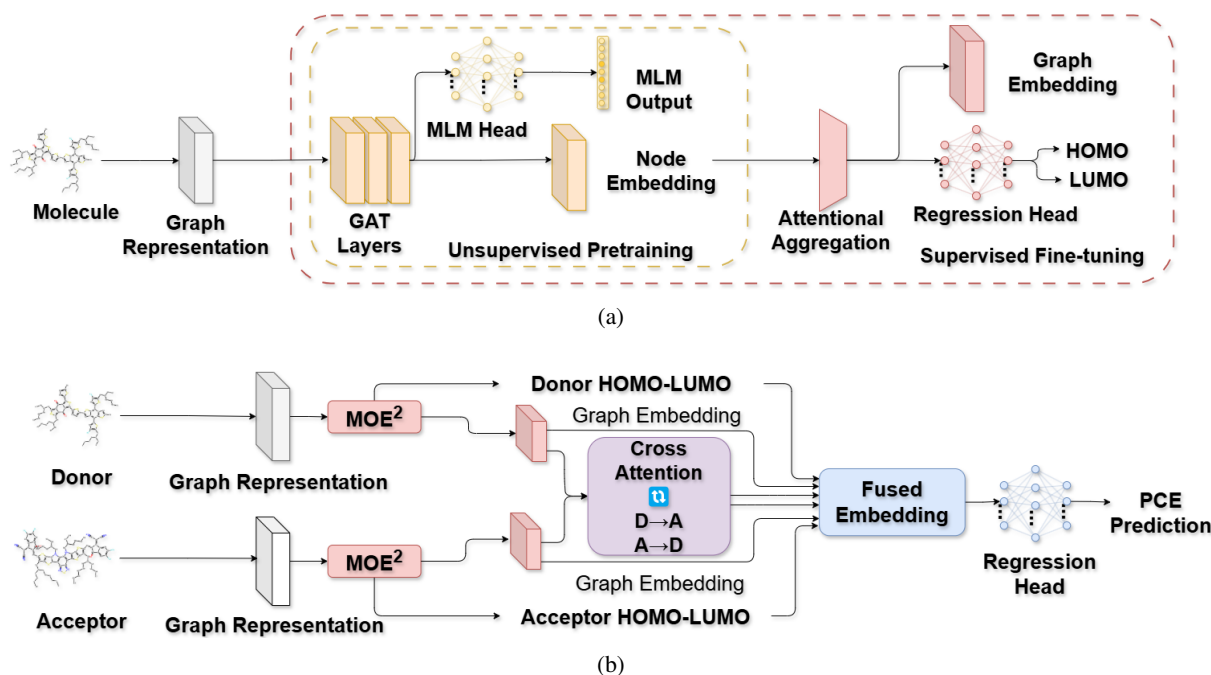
Molecule

Graph Representation

GAT Layers

MLM Head

MLM Output

Node Embedding

Unsupervised Pretraining

Attentional Aggregation

Graph Embedding

HOMO

LUMO

Regression Head

Supervised Fine-tuning

(a)

Donor

Graph Representation

$MOE^2$

Donor HOMO-LUMO

Graph Embedding

Cross Attention

D→A

A→D

Fused Embedding

Regression Head

PCE Prediction

Acceptor

Graph Representation

$MOE^2$

Graph Embedding

Acceptor HOMO-LUMO

(b)